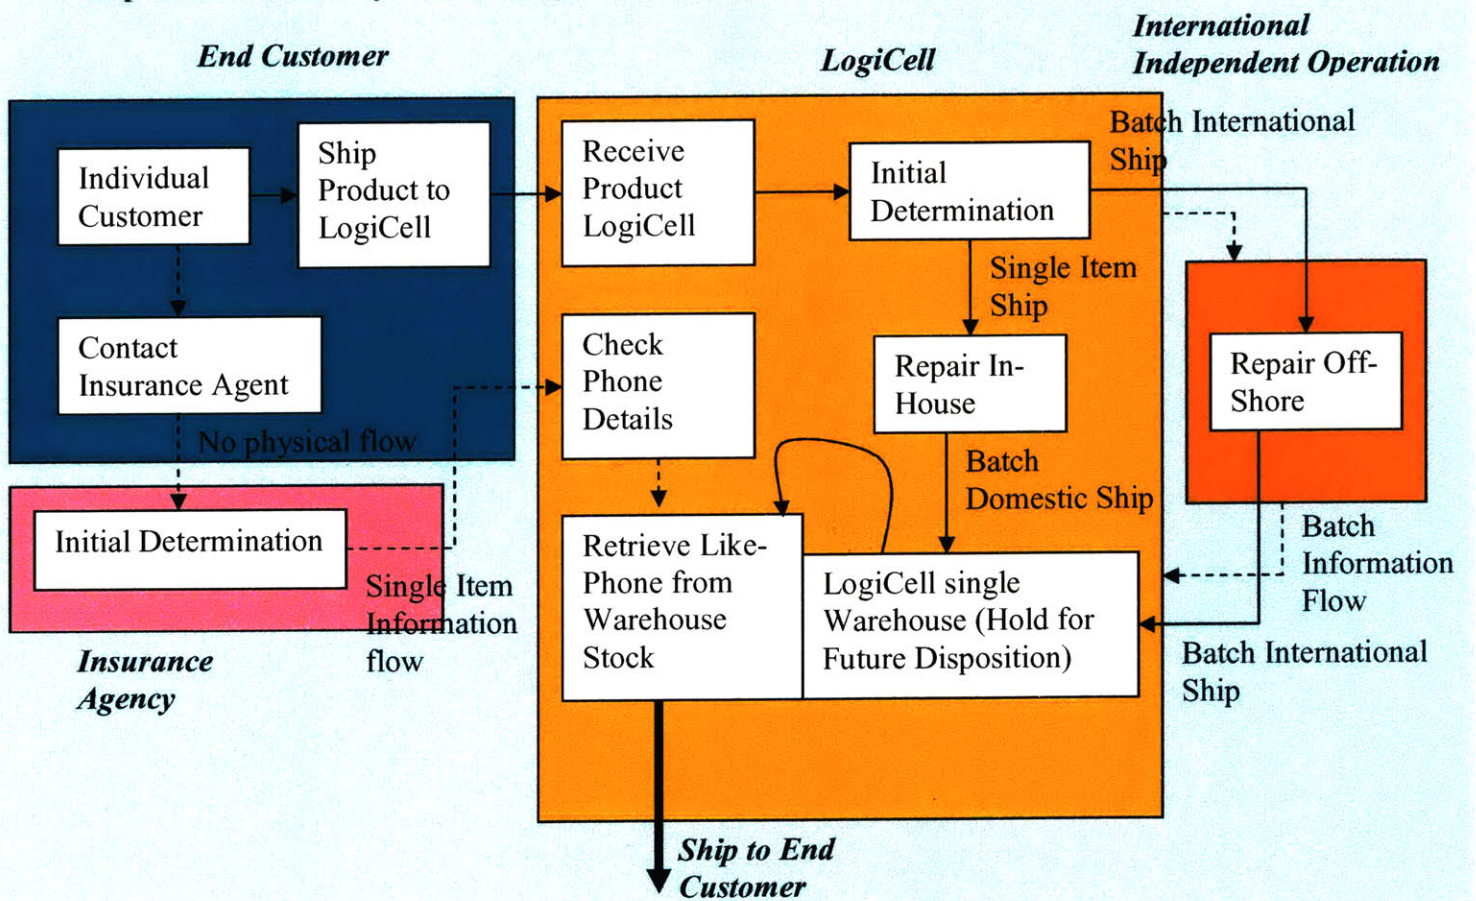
End Customer

LogiCell

International Independent Operation

Individual Customer

Ship Product to LogiCell

Receive Product LogiCell

Initial Determination

Batch International Ship

Contact Insurance Agent

Check Phone Details

Single Item Ship

Repair In-House

Repair Off-Shore

No physical flow

Batch Domestic Ship

Initial Determination

Retrieve Like-Phone from Warehouse Stock

LogiCell single Warehouse (Hold for Future Disposition)

Batch Information Flow

Single Item Information flow

Batch International Ship

Insurance Agency

Ship to End Customer